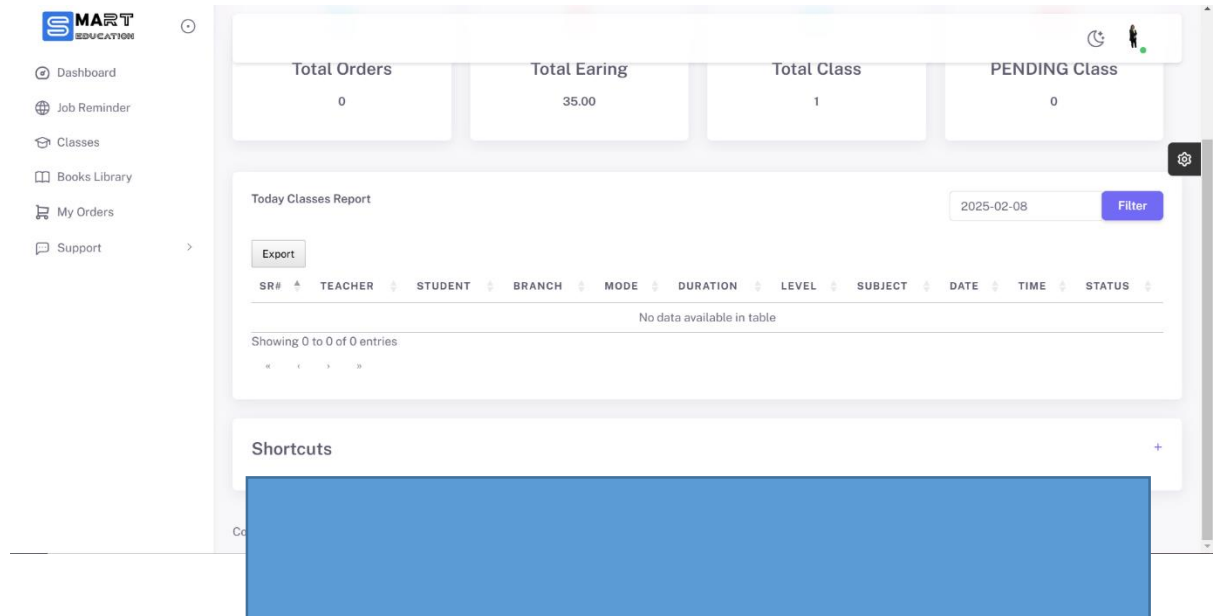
SMART EDUCATION

Dashboard
Job Reminder
Classes
Books Library
My Orders
Support

Total Orders
0

Total Earing
35.00

Total Class
1

PENDING Class
0

Today Classes Report

2025-02-08
Filter

Export

| SR# | TEACHER | STUDENT | BRANCH | MODE | DURATION | LEVEL | SUBJECT | DATE | TIME | STATUS |
|---|---|---|---|---|---|---|---|---|---|---|
| No data available in table | | | | | | | | | | |

Showing 0 to 0 of 0 entries

« ‹ › »

Shortcuts
+

Co